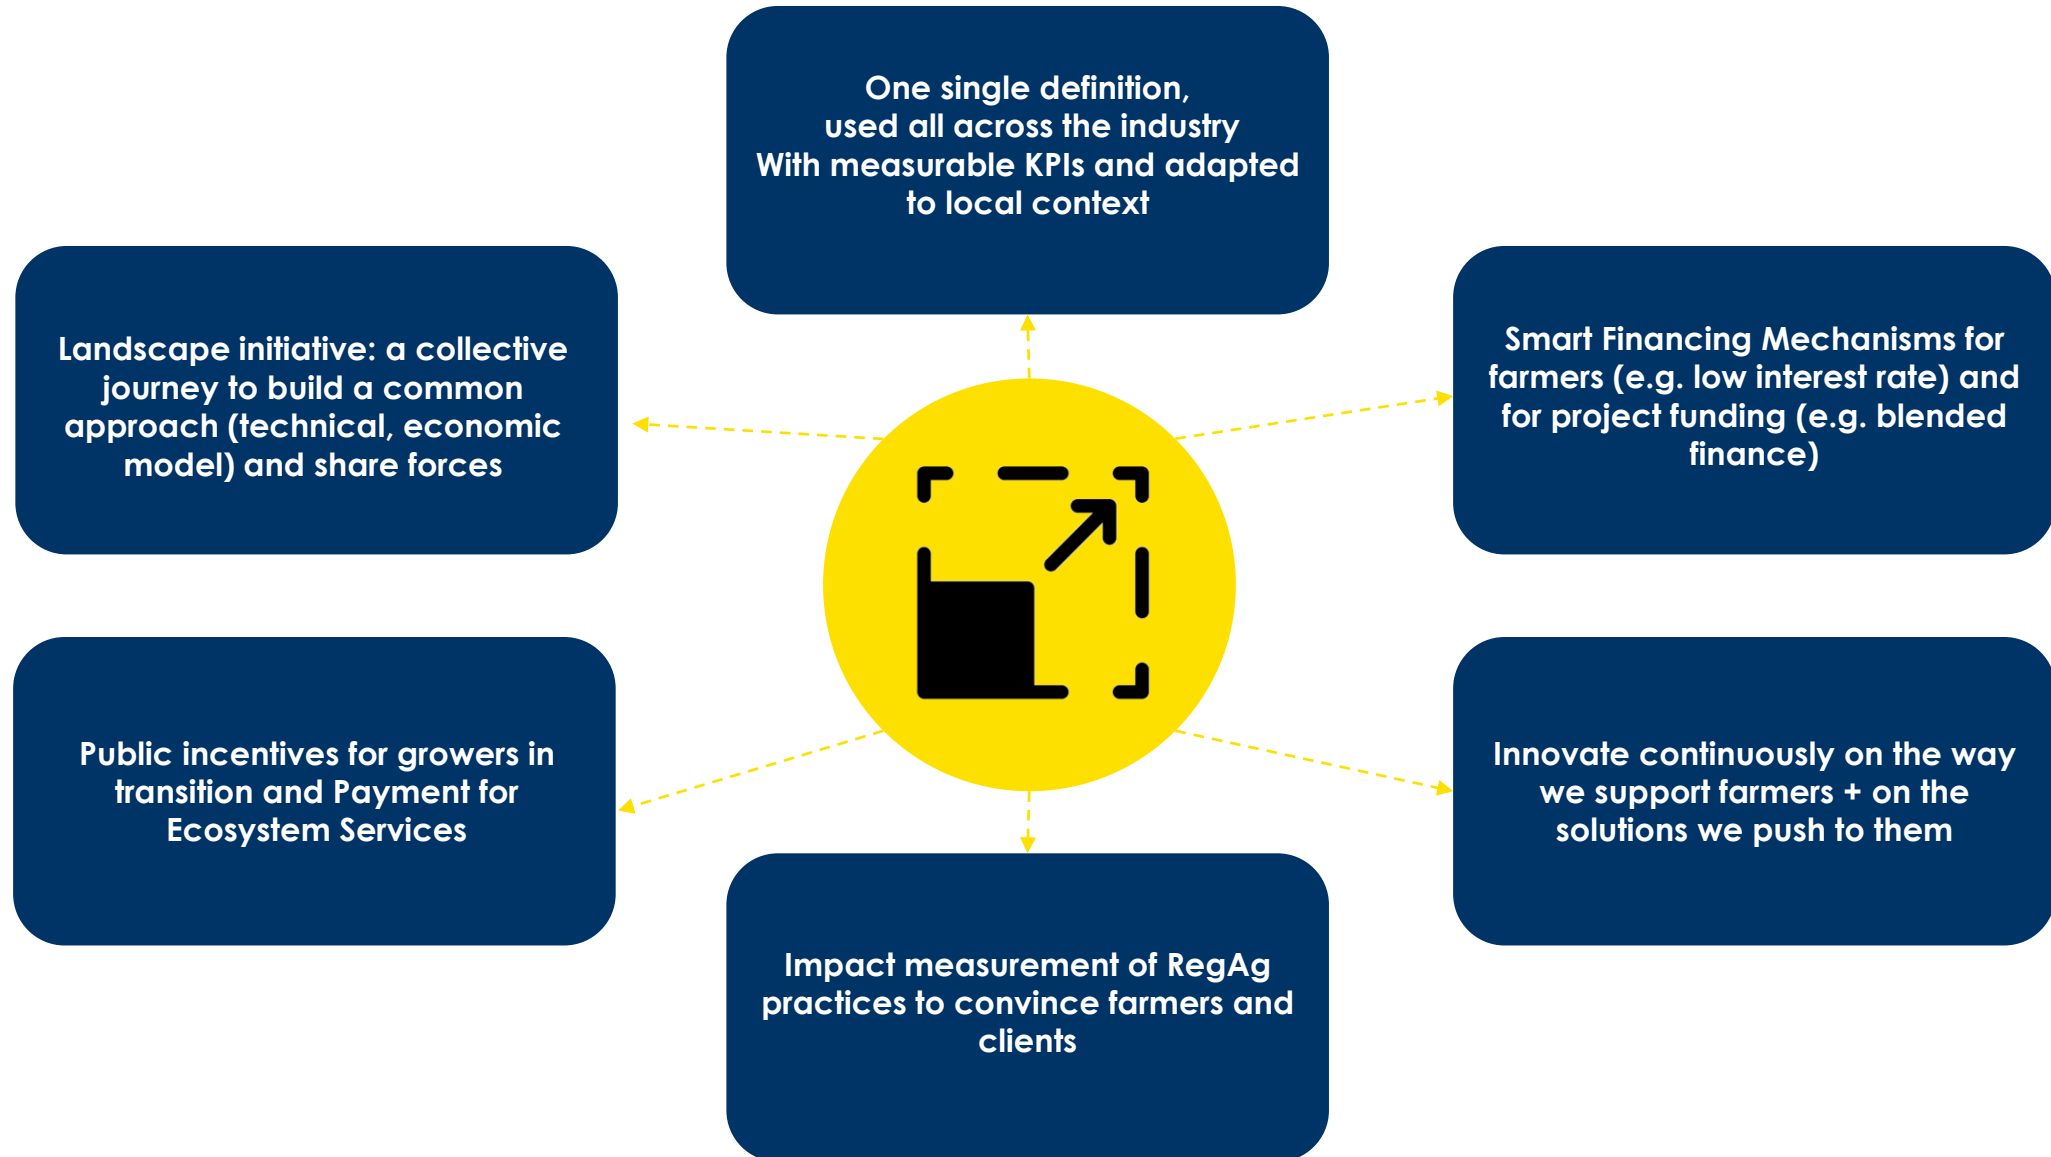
One single definition, used all across the industry With measurable KPIs and adapted to local context

Landscape initiative: a collective journey to build a common approach (technical, economic model) and share forces

Smart Financing Mechanisms for farmers (e.g. low interest rate) and for project funding (e.g. blended finance)

Public incentives for growers in transition and Payment for Ecosystem Services

Innovate continuously on the way we support farmers + on the solutions we push to them

Impact measurement of RegAg practices to convince farmers and clients